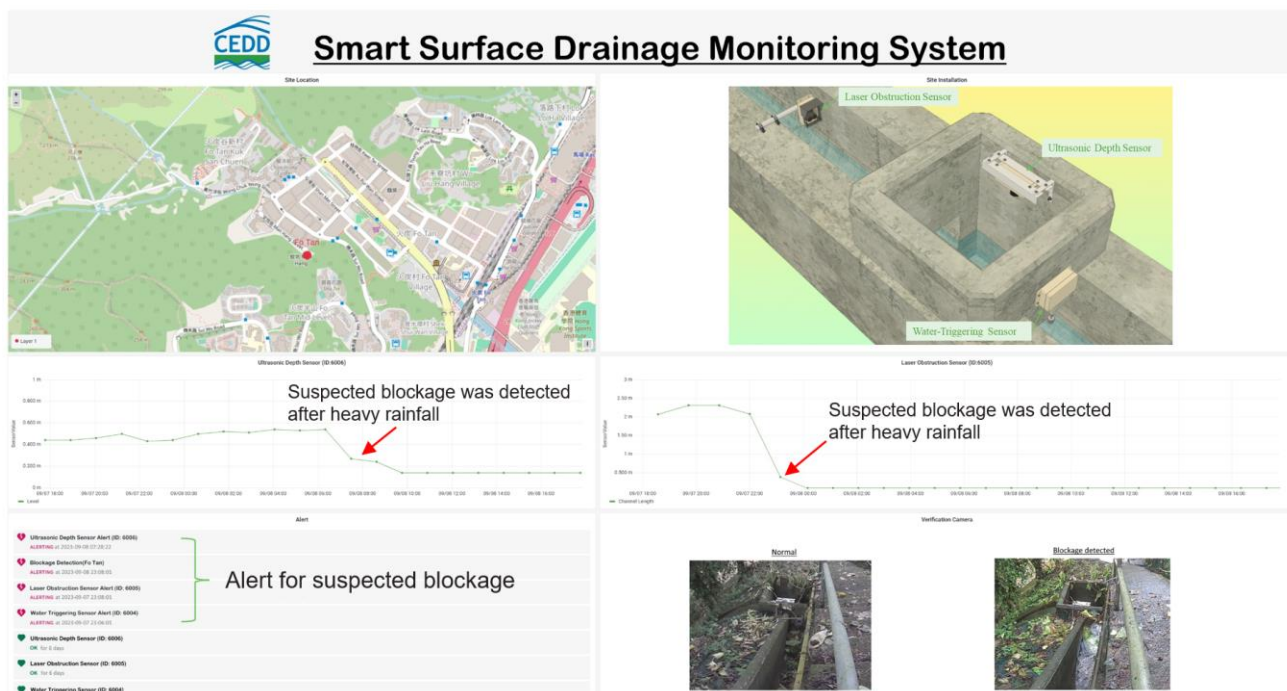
CEDD

Smart Surface Drainage Monitoring System

Site Location

Fo Tan

Layer 1

Site Installation

Laser Obstruction Sensor

Ultrasonic Depth Sensor

Water-Triggering Sensor

Ultrasonic Depth Sensor (ID:6006)

1 m
0.800 m
0.600 m
0.400 m
0.200 m
0 m

09/07 18:00 09/07 20:00 09/07 22:00 09/08 00:00 09/08 02:00 09/08 04:00 09/08 06:00 09/08 08:00 09/08 10:00 09/08 12:00 09/08 14:00 09/08 16:00

Level

Suspected blockage was detected after heavy rainfall

Laser Obstruction Sensor (ID:6005)

2.5 m
2 m
1.50 m
1 m
0.500 m
0 m

Channel Length

Suspected blockage was detected after heavy rainfall

Alert

Ultrasonic Depth Sensor Alert (ID: 6006)
ALERTING at 2023-09-08 07:28:22

Blockage Detection(Fo Tan)
ALERTING at 2023-09-08 23:08:05

Laser Obstruction Sensor Alert (ID: 6005)
ALERTING at 2023-09-07 23:08:05

Water Triggering Sensor Alert (ID: 6004)
ALERTING at 2023-09-07 23:08:00

Alert for suspected blockage

Ultrasonic Depth Sensor (ID: 6006)
OK for 6 days

Laser Obstruction Sensor (ID: 6005)
OK for 6 days

Water Triggering Sensor (ID: 6004)

Verification Camera

Normal

Blockage detected